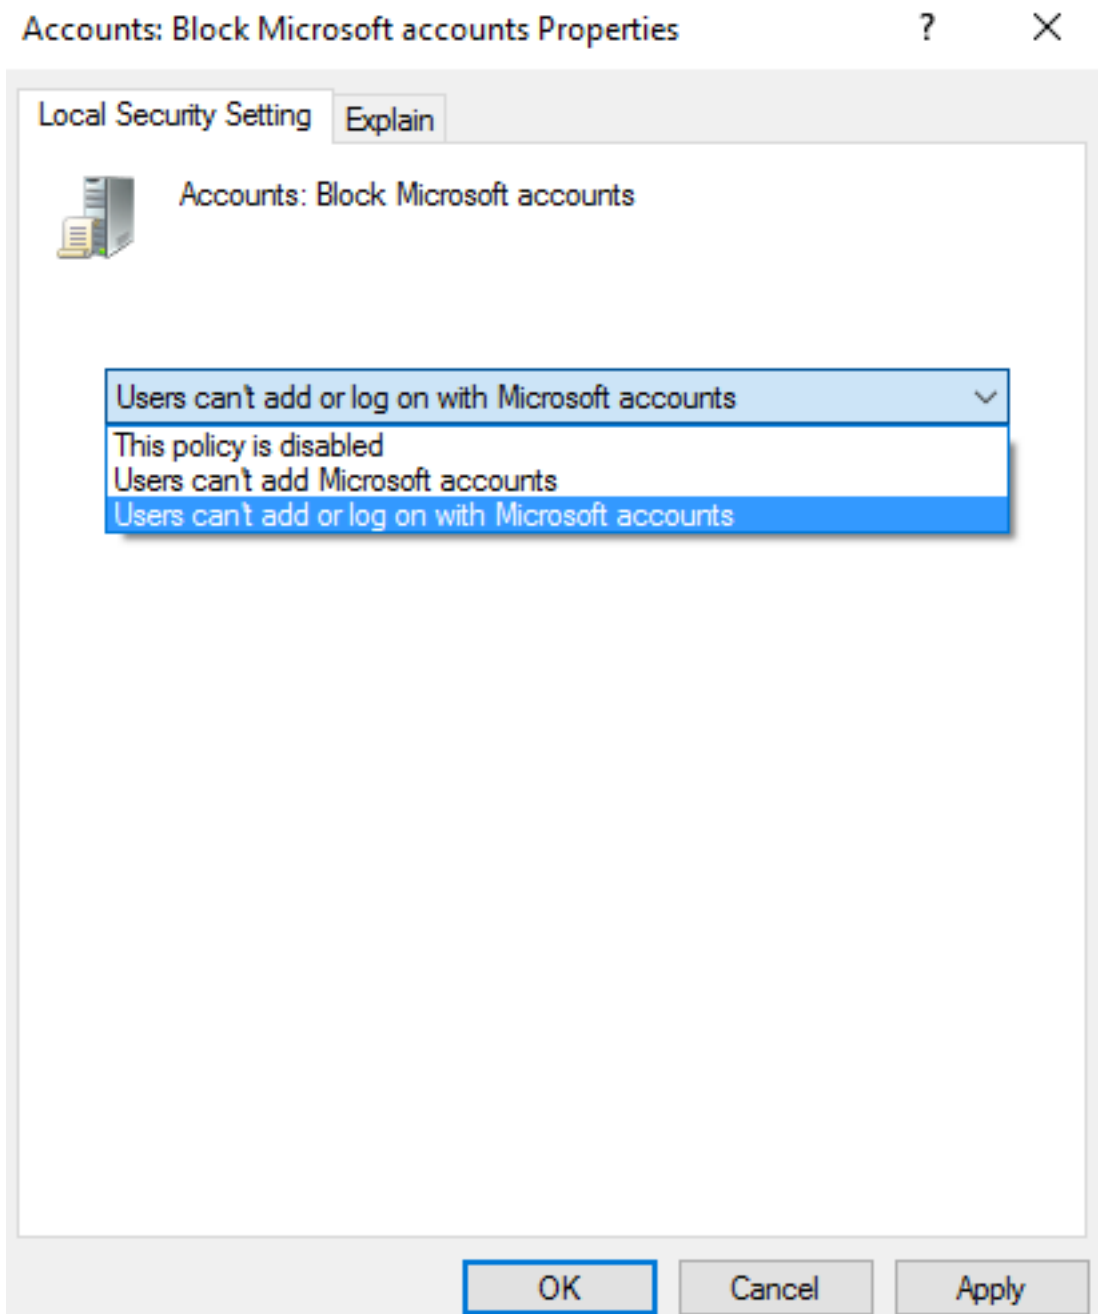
Accounts: Block Microsoft accounts Properties ? ×

Local Security Setting Explain

Accounts: Block Microsoft accounts

Users can't add or log on with Microsoft accounts

This policy is disabled
Users can't add Microsoft accounts
Users can't add or log on with Microsoft accounts

OK Cancel Apply